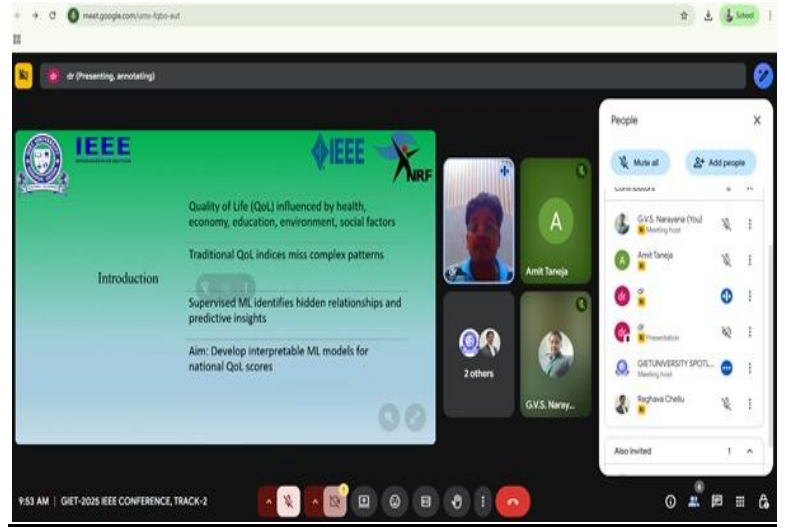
meet.google.com/umv-fqbo-eut

School

dr (Presenting, annotating)

IEEE

IEEE

NRF

Introduction

Quality of Life (QoL) influenced by health, economy, education, environment, social factors

Traditional QoL indices miss complex patterns

Supervised ML identifies hidden relationships and predictive insights

Aim: Develop interpretable ML models for national QoL scores

A

Amit Taneja

2 others

G.V.S. Naray...

People

Mute all

Add people

Contributors

G.V.S. Narayana (You)
Meeting host

Amit Taneja

dr

dr
Presentation

GIETUNIVERSITY SPOTL...
Meeting host

Raghava Chellu

Also invited 1

9:53 AM | GIET-2025 IEEE CONFERENCE, TRACK-2

8